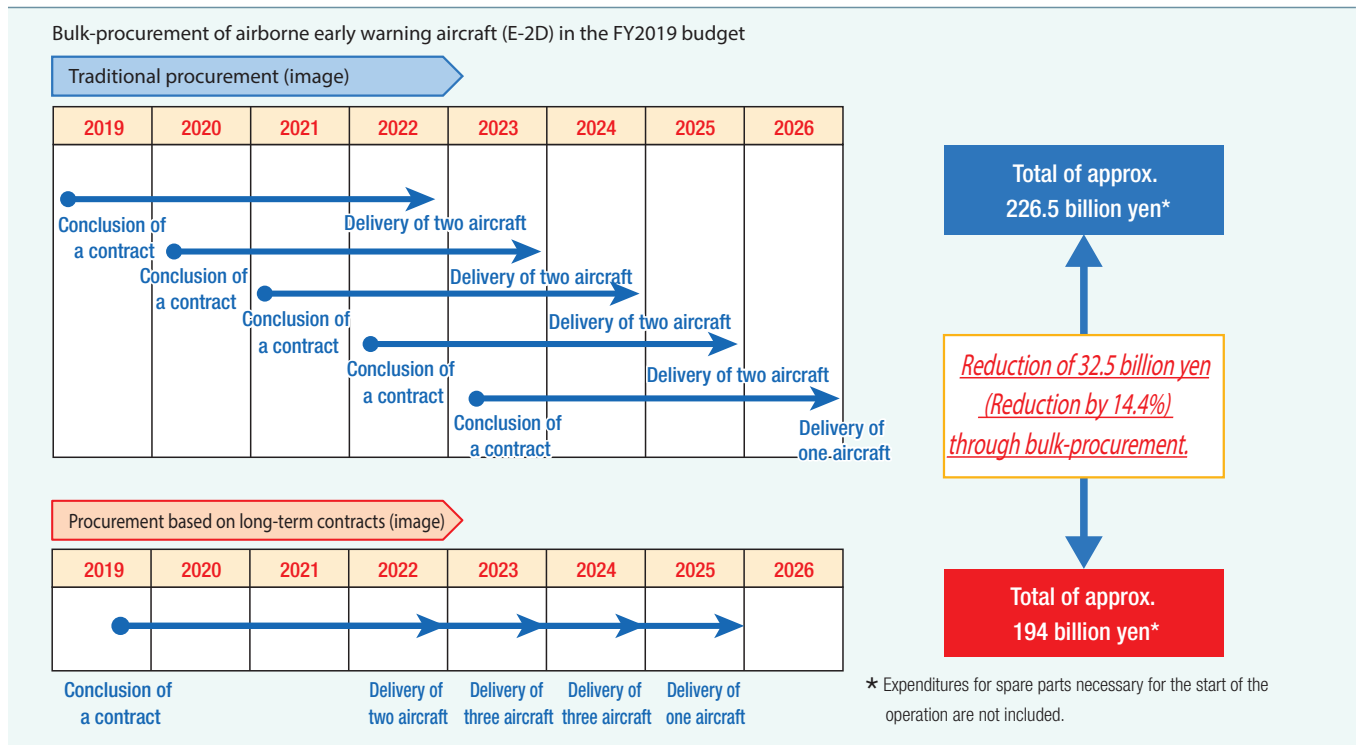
Bulk-procurement of airborne early warning aircraft (E-2D) in the FY2019 budget

Traditional procurement (image)

| 2019 | 2020 | 2021 | 2022 | 2023 | 2024 | 2025 | 2026 |
|---|---|---|---|---|---|---|---|

Conclusion of a contract
Delivery of two aircraft
Conclusion of a contract
Delivery of two aircraft
Conclusion of a contract
Delivery of two aircraft
Conclusion of a contract
Delivery of two aircraft
Conclusion of a contract
Delivery of one aircraft

Total of approx. 226.5 billion yen*

Reduction of 32.5 billion yen (Reduction by 14.4%) through bulk-procurement.

Total of approx. 194 billion yen*

Procurement based on long-term contracts (image)

| 2019 | 2020 | 2021 | 2022 | 2023 | 2024 | 2025 | 2026 |
|---|---|---|---|---|---|---|---|

Conclusion of a contract
Delivery of two aircraft
Delivery of three aircraft
Delivery of three aircraft
Delivery of one aircraft

* Expenditures for spare parts necessary for the start of the operation are not included.